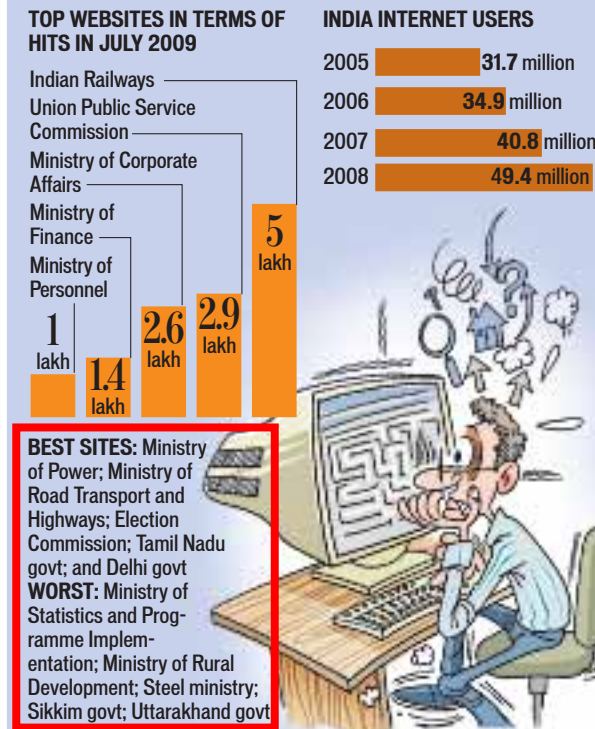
TOP WEBSITES IN TERMS OF HITS IN JULY 2009

Indian Railways
Union Public Service Commission
Ministry of Corporate Affairs
Ministry of Finance
Ministry of Personnel

1 lakh
1.4 lakh
2.6 lakh
2.9 lakh
5 lakh

INDIA INTERNET USERS

| | |
|---|---|
| 2005 | 31.7 million |
| 2006 | 34.9 million |
| 2007 | 40.8 million |
| 2008 | 49.4 million |

BEST SITES: Ministry of Power; Ministry of Road Transport and Highways; Election Commission; Tamil Nadu govt; and Delhi govt
WORST: Ministry of Statistics and Programme Implementation; Ministry of Rural Development; Steel ministry; Sikkim govt; Uttarakhand govt